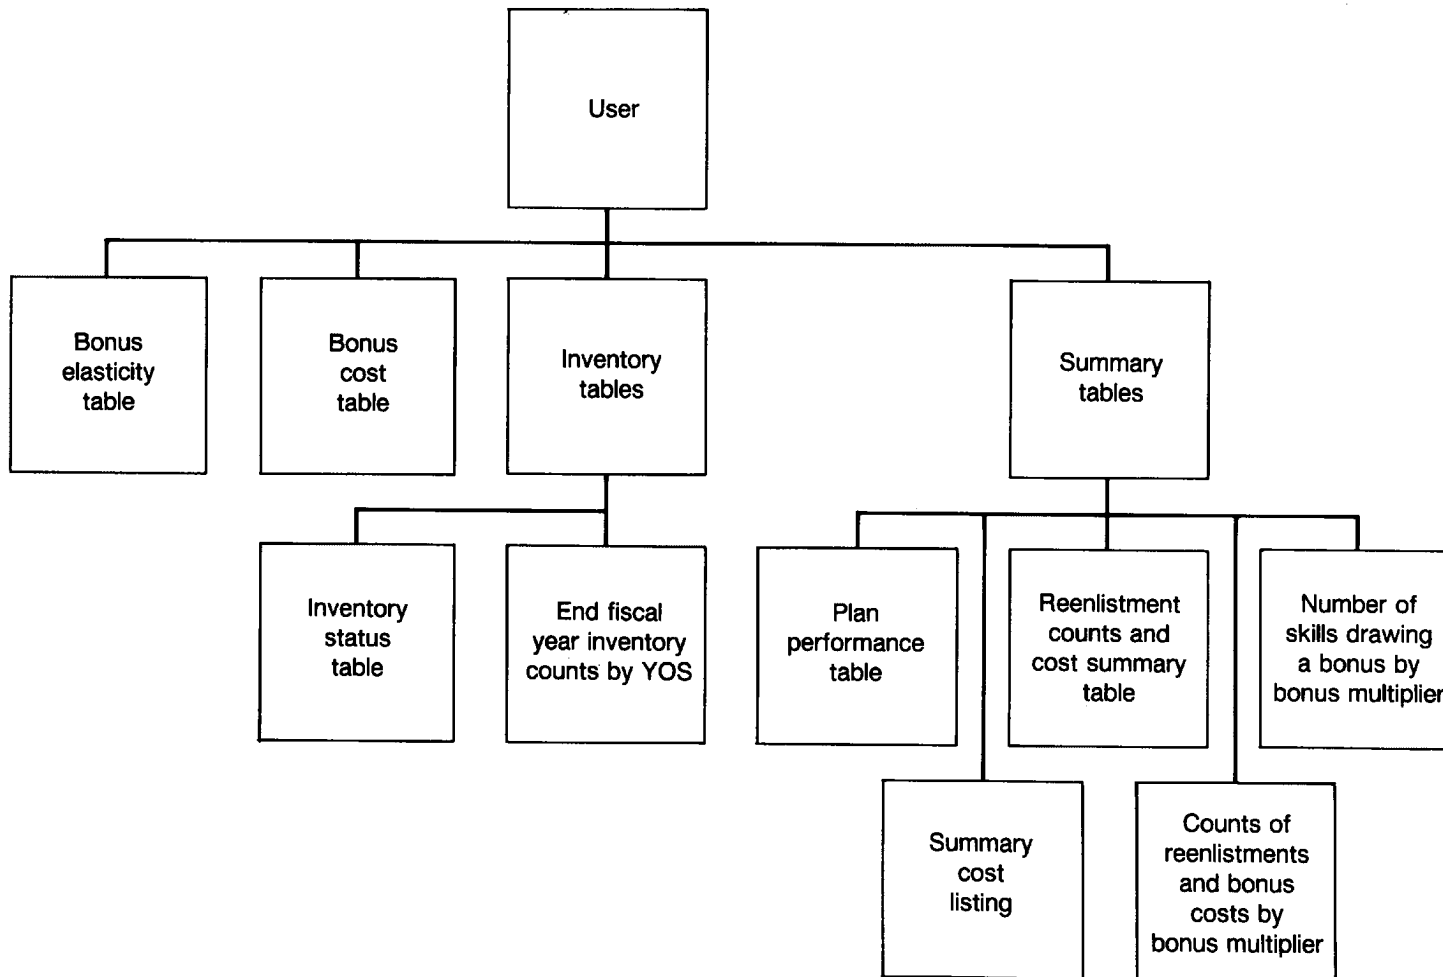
User

Bonus elasticity table

Bonus cost table

Inventory tables

Summary tables

Inventory status table

End fiscal year inventory counts by YOS

Plan performance table

Reenlistment counts and cost summary table

Number of skills drawing a bonus by bonus multiplier

Summary cost listing

Counts of reenlistments and bonus costs by bonus multiplier